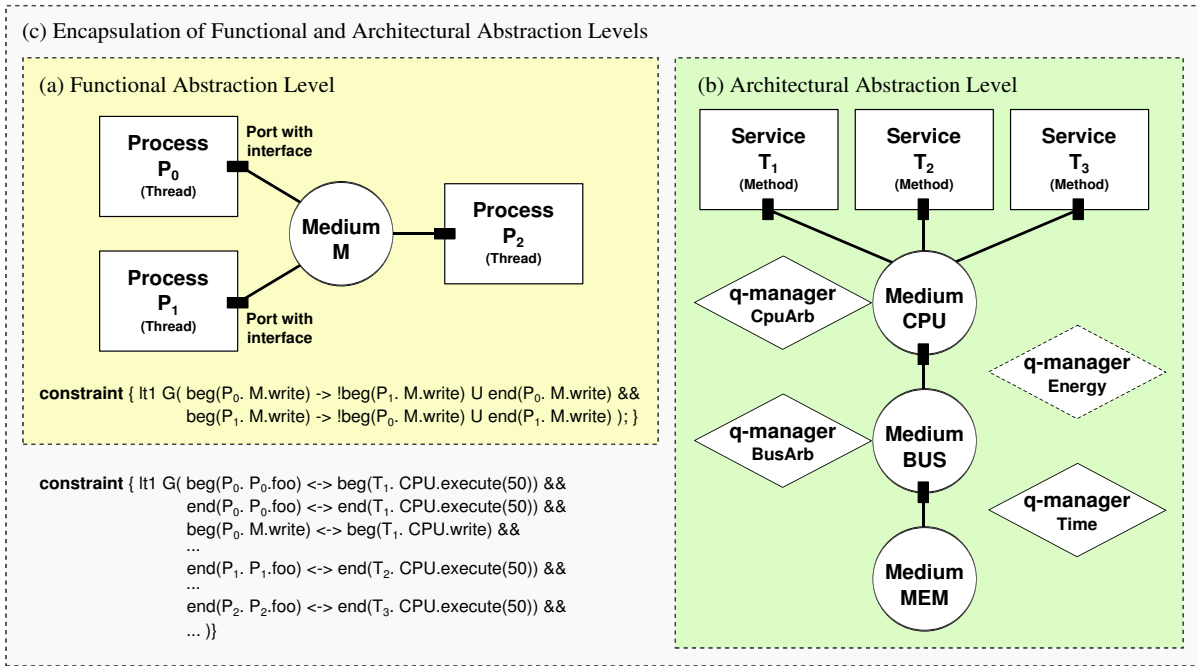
(c) Encapsulation of Functional and Architectural Abstraction Levels

(a) Functional Abstraction Level

Process $P_0$ (Thread)

Port with interface

Medium M

Process $P_2$ (Thread)

Process $P_1$ (Thread)

Port with interface

**constraint** { lt1 G( beg($P_0$. M.write) -> !beg($P_1$. M.write) U end($P_0$. M.write) && beg($P_1$. M.write) -> !beg($P_0$. M.write) U end($P_1$. M.write) ); }

**constraint** { lt1 G( beg($P_0$. $P_0$.foo) <-> beg($T_1$. CPU.execute(50)) &&
end($P_0$. $P_0$.foo) <-> end($T_1$. CPU.execute(50)) &&
beg($P_0$. M.write) <-> beg($T_1$. CPU.write) &&
...
end($P_1$. $P_1$.foo) <-> end($T_2$. CPU.execute(50)) &&
...
end($P_2$. $P_2$.foo) <-> end($T_3$. CPU.execute(50)) &&
... )}

(b) Architectural Abstraction Level

Service $T_1$ (Method)

Service $T_2$ (Method)

Service $T_3$ (Method)

q-manager CpuArb

Medium CPU

q-manager Energy

q-manager BusArb

Medium BUS

q-manager Time

Medium MEM